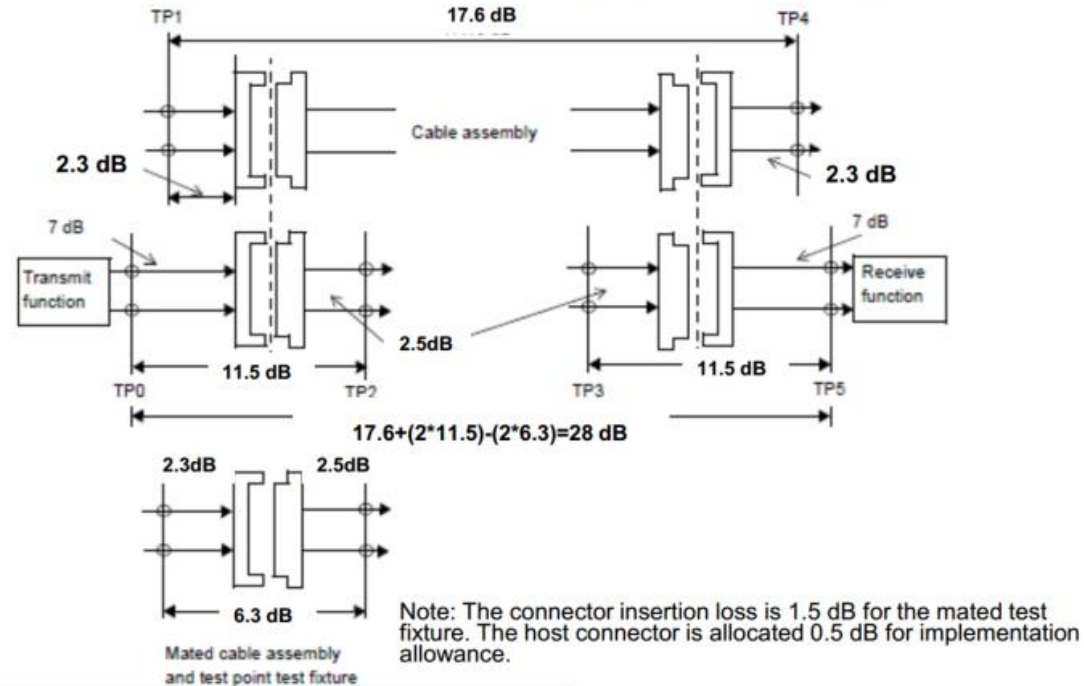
TP1

17.6 dB

TP4

Cable assembly

2.3 dB

2.3 dB

7 dB

7 dB

Transmit function

Receive function

2.5dB

11.5 dB

11.5 dB

TP0

TP2

TP3

TP5

17.6+(2*11.5)-(2*6.3)=28 dB

2.3dB

2.5dB

6.3 dB

Mated cable assembly and test point test fixture

Note: The connector insertion loss is 1.5 dB for the mated test fixture. The host connector is allocated 0.5 dB for implementation allowance.